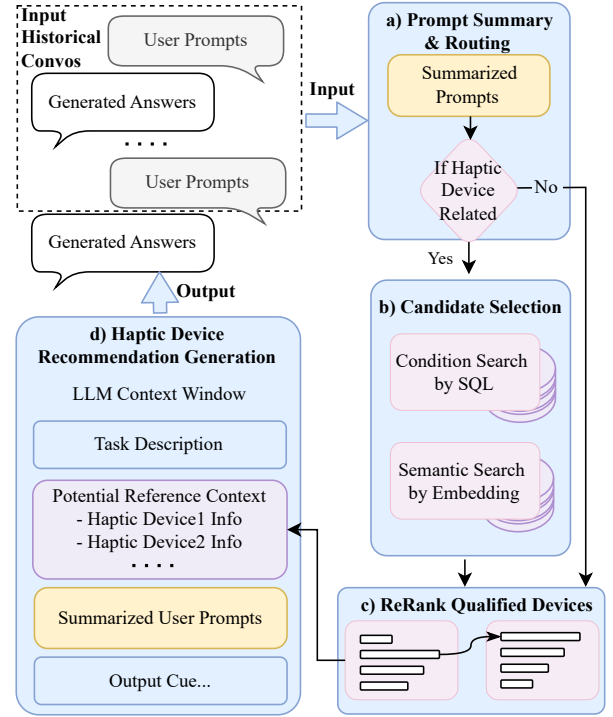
Input Historical Convos

User Prompts

Generated Answers

. . . .

User Prompts

Generated Answers

Input

Output

a) Prompt Summary & Routing

Summarized Prompts

If Haptic Device Related

No

Yes

b) Candidate Selection

Condition Search by SQL

Semantic Search by Embedding

c) ReRank Qualified Devices

d) Haptic Device Recommendation Generation

LLM Context Window

Task Description

Potential Reference Context
- Haptic Device1 Info
- Haptic Device2 Info
. . . .

Summarized User Prompts

Output Cue...